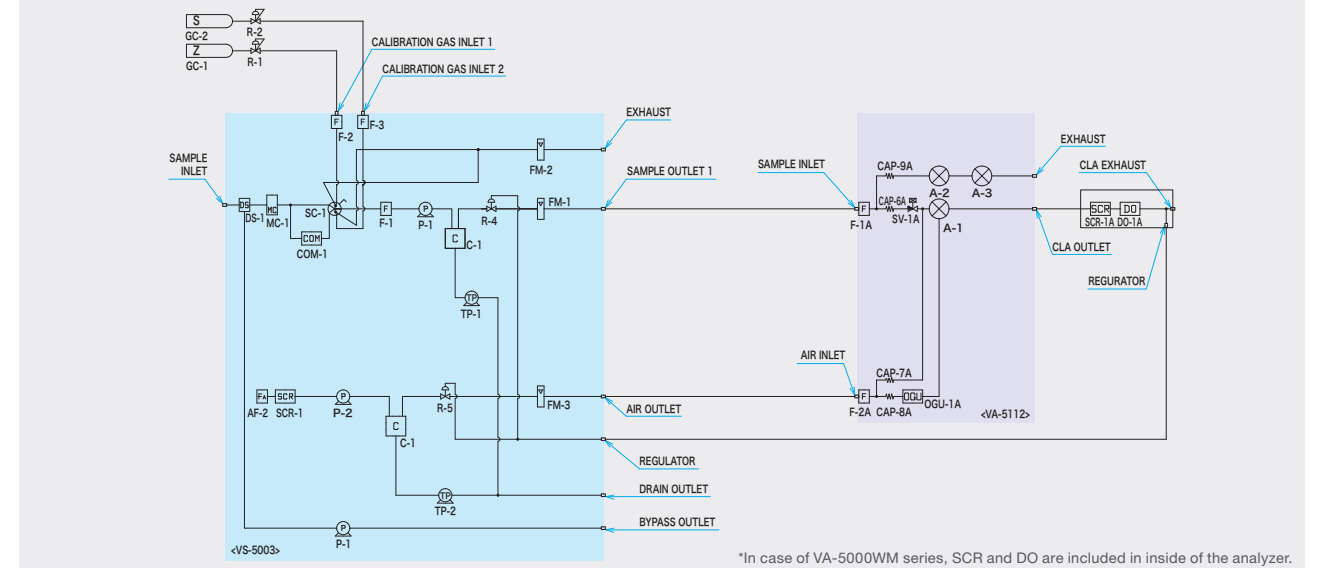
S
GC-2
R-2
Z
GC-1
R-1
CALIBRATION GAS INLET 1
CALIBRATION GAS INLET 2
F
F-2
F
F-3
EXHAUST
FM-2
SAMPLE INLET
SAMPLE OUTLET 1
DS
DS-1
MC
MC-1
SC-1
F
F-1
P
P-1
R-4
FM-1
COM
COM-1
C
C-1
TP
TP-1
FA
AF-2
SCR
SCR-1
P
P-2
R-5
FM-3
AIR OUTLET
C
C-1
REGULATOR
TP
TP-2
DRAIN OUTLET
BYPASS OUTLET
P
P-1
<VS-5003>
SAMPLE INLET
CAP-9A
A-2
A-3
EXHAUST
CLA EXHAUST
F
F-1A
CAP-6A
SV-1A
A-1
SCR
SCR-1A
DO
DO-1A
CLA OUTLET
REGURATOR
AIR INLET
CAP-7A
F
F-2A
CAP-8A
OGU
OGU-1A
<VA-5112>
*In case of VA-5000WM series, SCR and DO are included in inside of the analyzer.